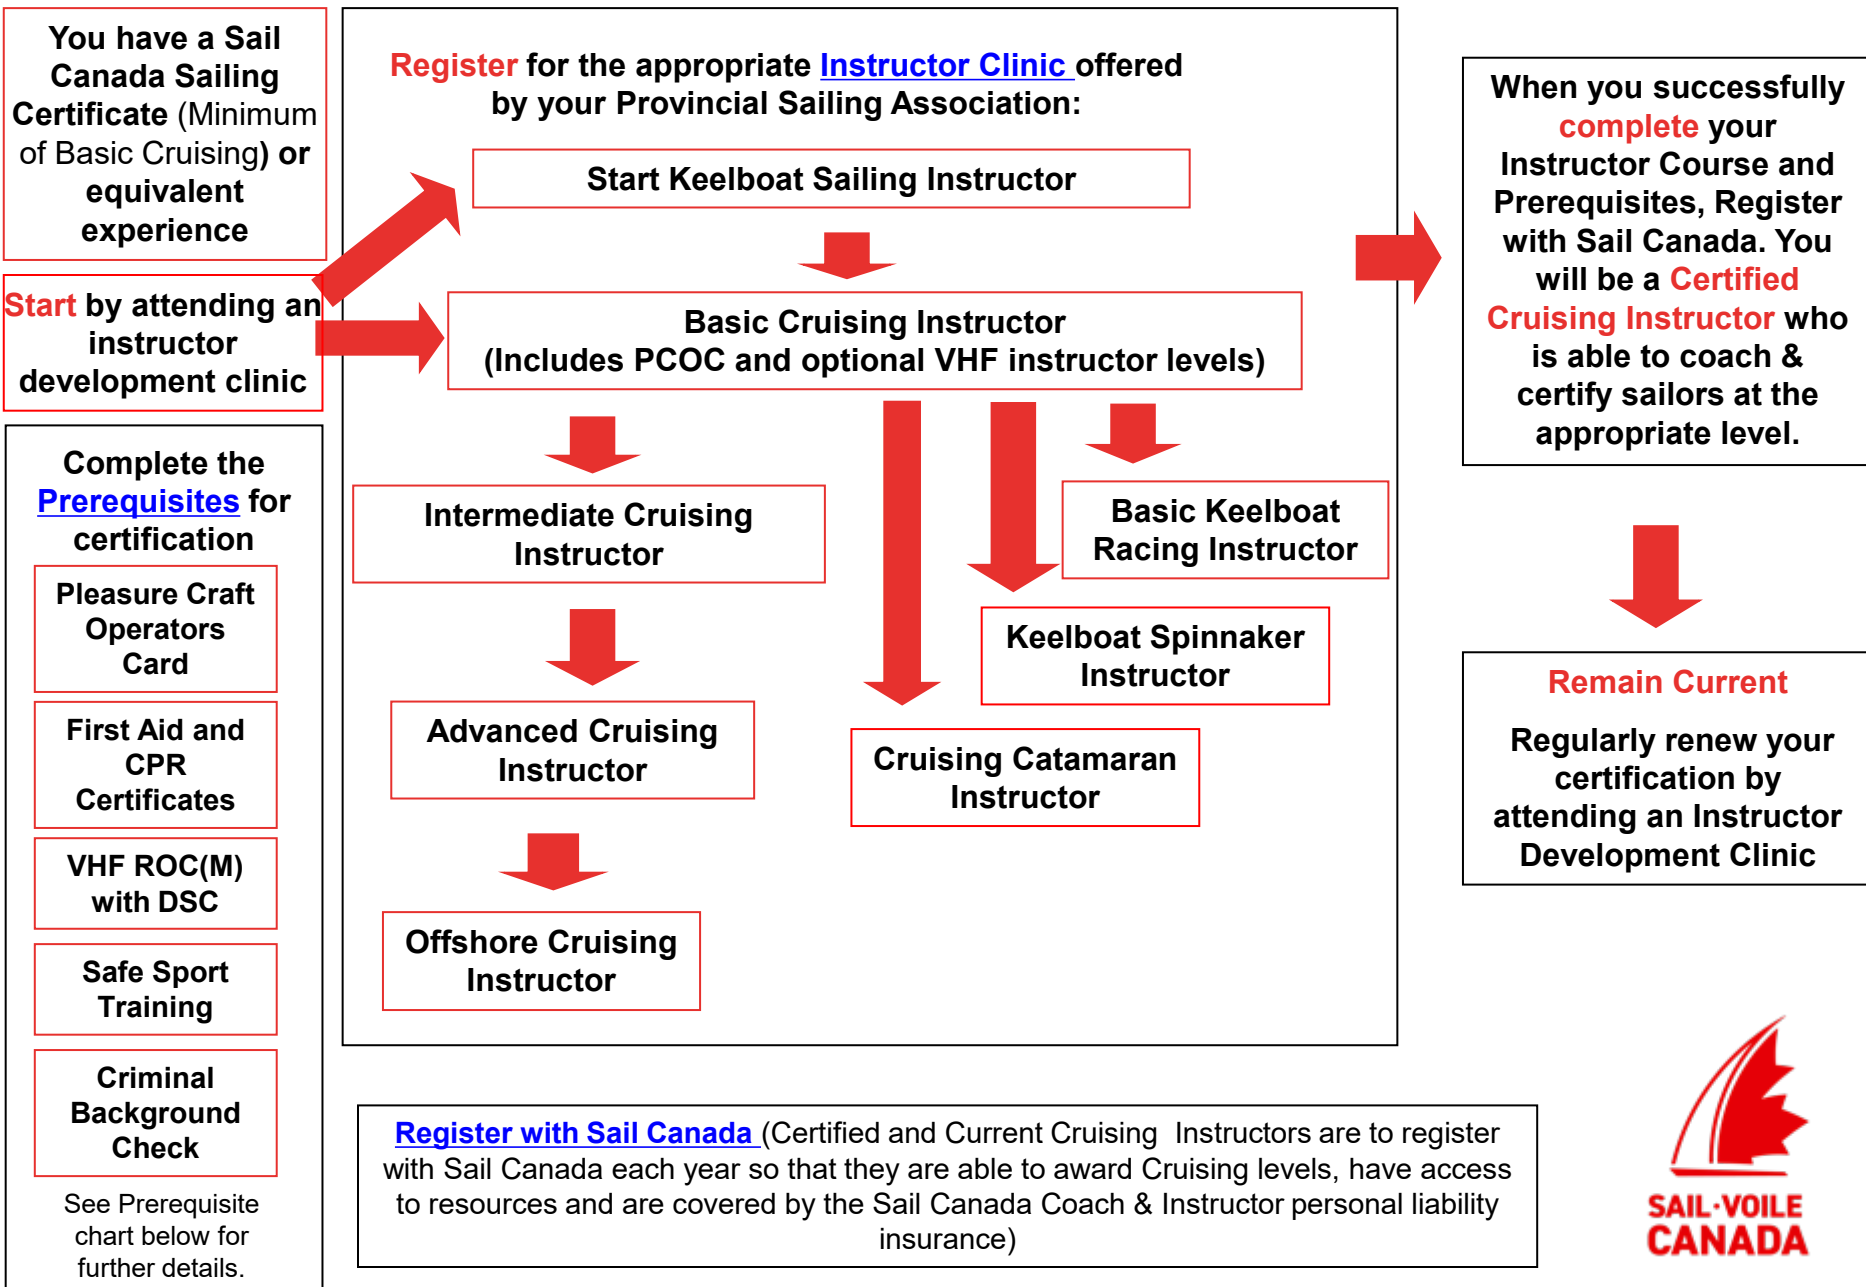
You have a Sail Canada Sailing Certificate (Minimum of Basic Cruising) or equivalent experience

Start by attending an instructor development clinic

Complete the Prerequisites for certification

Pleasure Craft Operators Card

First Aid and CPR Certificates

VHF ROC(M) with DSC

Safe Sport Training

Criminal Background Check

See Prerequisite chart below for further details.

Register for the appropriate Instructor Clinic offered by your Provincial Sailing Association:

Start Keelboat Sailing Instructor

Basic Cruising Instructor (Includes PCOC and optional VHF instructor levels)

Intermediate Cruising Instructor

Advanced Cruising Instructor

Offshore Cruising Instructor

Basic Keelboat Racing Instructor

Keelboat Spinnaker Instructor

Cruising Catamaran Instructor

When you successfully complete your Instructor Course and Prerequisites, Register with Sail Canada. You will be a Certified Cruising Instructor who is able to coach & certify sailors at the appropriate level.

Remain Current

Regularly renew your certification by attending an Instructor Development Clinic

Register with Sail Canada (Certified and Current Cruising Instructors are to register with Sail Canada each year so that they are able to award Cruising levels, have access to resources and are covered by the Sail Canada Coach & Instructor personal liability insurance)

SAIL·VOILE CANADA